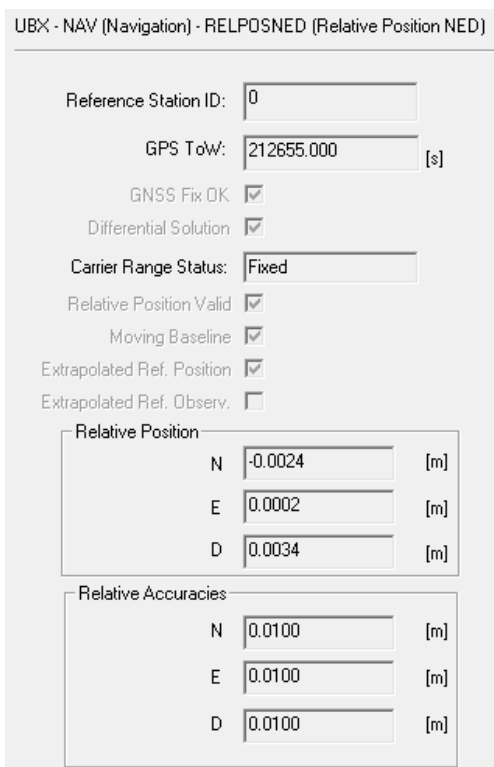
UBX - NAV (Navigation) - RELPOSNED (Relative Position NED)

Reference Station ID: 0

GPS ToW: 212655.000 [s]

GNSS Fix OK

Differential Solution

Carrier Range Status: Fixed

Relative Position Valid

Moving Baseline

Extrapolated Ref. Position

Extrapolated Ref. Observ.

Relative Position

N -0.0024 [m]

E 0.0002 [m]

D 0.0034 [m]

Relative Accuracies

N 0.0100 [m]

E 0.0100 [m]

D 0.0100 [m]